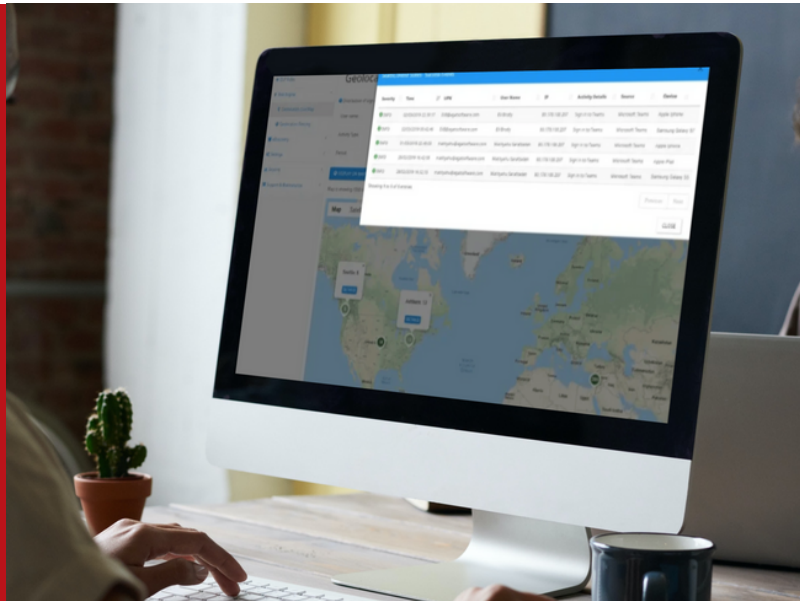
Geoloca

| Severity | Time | UPN | User Name | IP | Activity Details | Source | Device |
|---|---|---|---|---|---|---|---|
| INFO | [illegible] | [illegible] | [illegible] | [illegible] | Sign in to Teams | Microsoft Teams | Apple iPhone |
| INFO | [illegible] | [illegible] | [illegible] | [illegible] | Sign in to Teams | Microsoft Teams | Samsung Galaxy S7 |
| INFO | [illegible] | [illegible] | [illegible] | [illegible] | Sign in to Teams | Microsoft Teams | Apple iPhone |
| INFO | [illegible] | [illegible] | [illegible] | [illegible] | Sign in to Teams | Microsoft Teams | Apple iPad |
| INFO | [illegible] | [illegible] | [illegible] | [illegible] | Sign in to Teams | Microsoft Teams | Samsung Galaxy S8 |

Showing 1 to 5 of 5 entries

Previous Next

CLOSE

Map